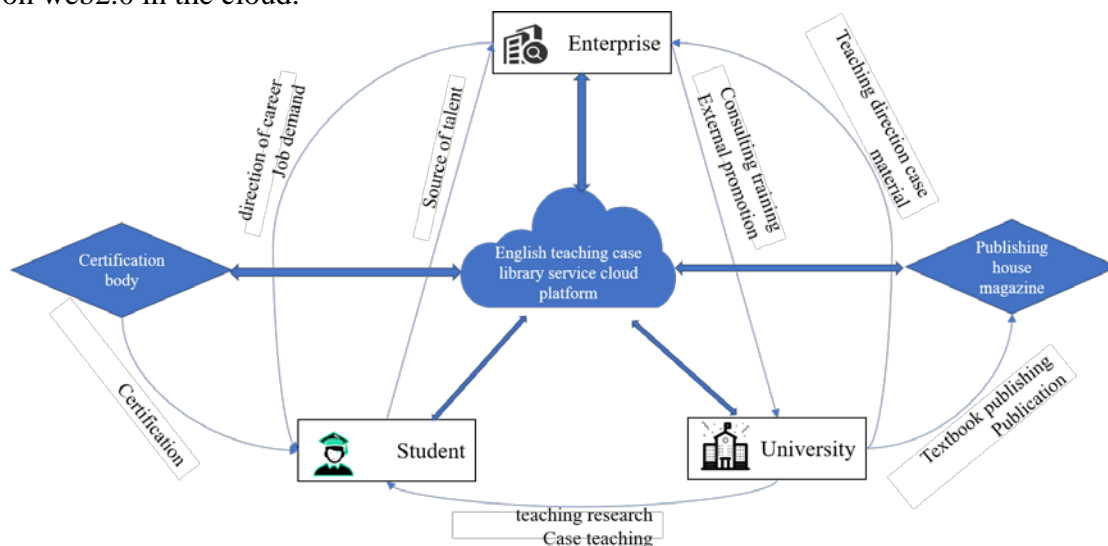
on web2.0 in the cloud.

Enterprise

direction of career
Job demand

Source of talent

Consulting training
External promotion

Teaching direction case
material

Certification body

English teaching case library service cloud platform

Publishing house magazine

Certification

Textbook publishing
Publication

Student

University

teaching research
Case teaching